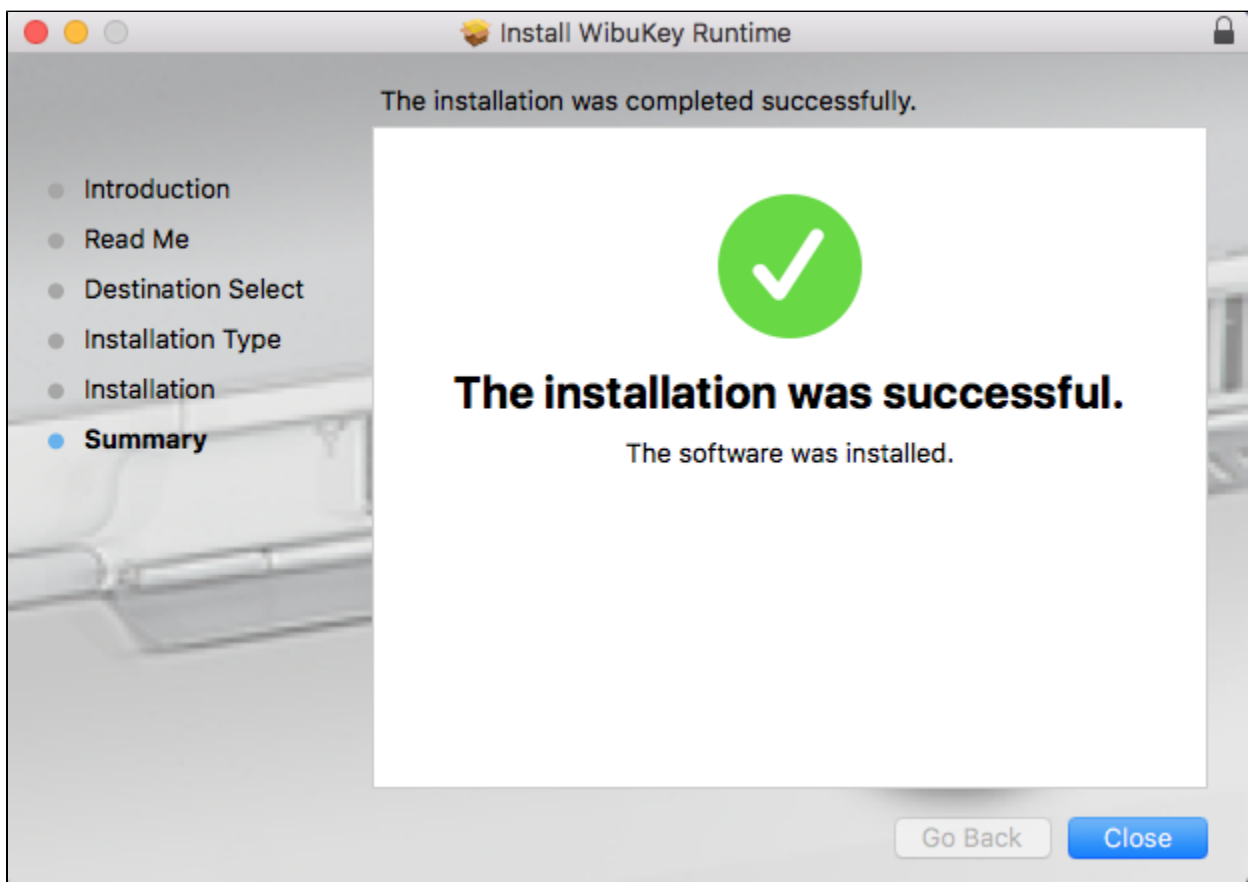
Install WibuKey Runtime

The installation was completed successfully.

Introduction
Read Me
Destination Select
Installation Type
Installation
Summary

The installation was successful.

The software was installed.

Go Back
Close